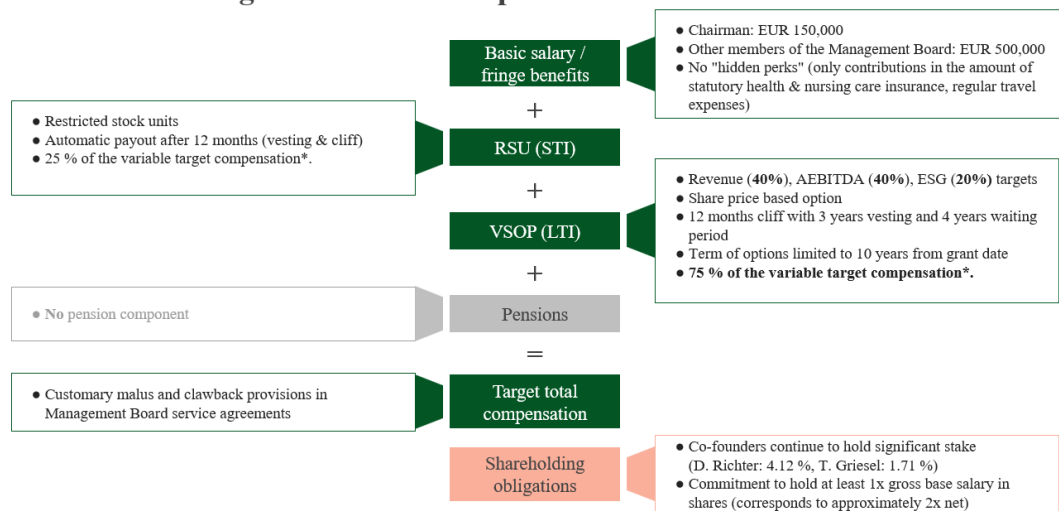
Basic salary / fringe benefits

● Chairman: EUR 150,000
● Other members of the Management Board: EUR 500,000
● No "hidden perks" (only contributions in the amount of statutory health & nursing care insurance, regular travel expenses)

+

● Restricted stock units
● Automatic payout after 12 months (vesting & cliff)
● 25 % of the variable target compensation*.

RSU (STI)

+

● Revenue (**40%**), AEBITDA (**40%**), ESG (**20%**) targets
● Share price based option
● 12 months cliff with 3 years vesting and 4 years waiting period
● Term of options limited to 10 years from grant date
● **75 % of the variable target compensation*.**

VSOP (LTI)

+

● **No** pension component

Pensions

=

● Customary malus and clawback provisions in Management Board service agreements

Target total compensation

Shareholding obligations

● Co-founders continue to hold significant stake (D. Richter: 4.12 %, T. Griesel: 1.71 %)
● Commitment to hold at least 1x gross base salary in shares (corresponds to approximately 2x net)